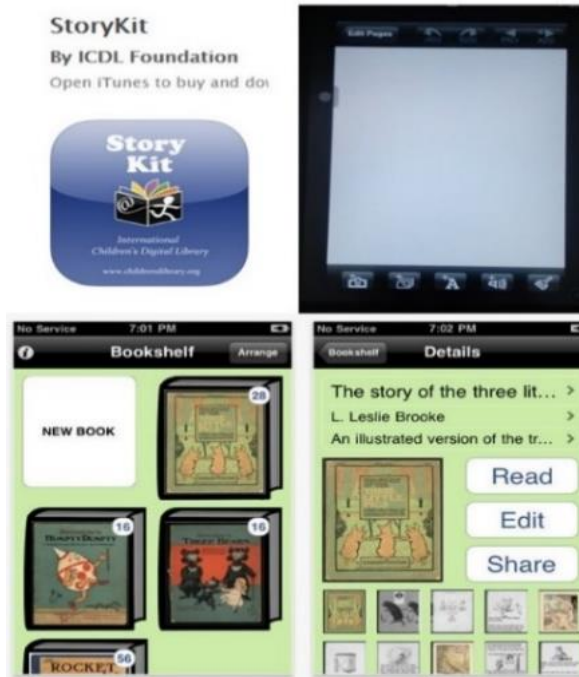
StoryKit
By ICDL Foundation
Open iTunes to buy and do

Story Kit
International Children's Digital Library
www.childrenslibrary.org

Edit Pages

No Service 7:01 PM
Bookshelf
Arrange
NEW BOOK
28
16
16
56
ROCKET

No Service 7:02 PM
Bookshelf
Details
The story of the three lit... >
L. Leslie Brooke >
An illustrated version of the tr... >
Read
Edit
Share